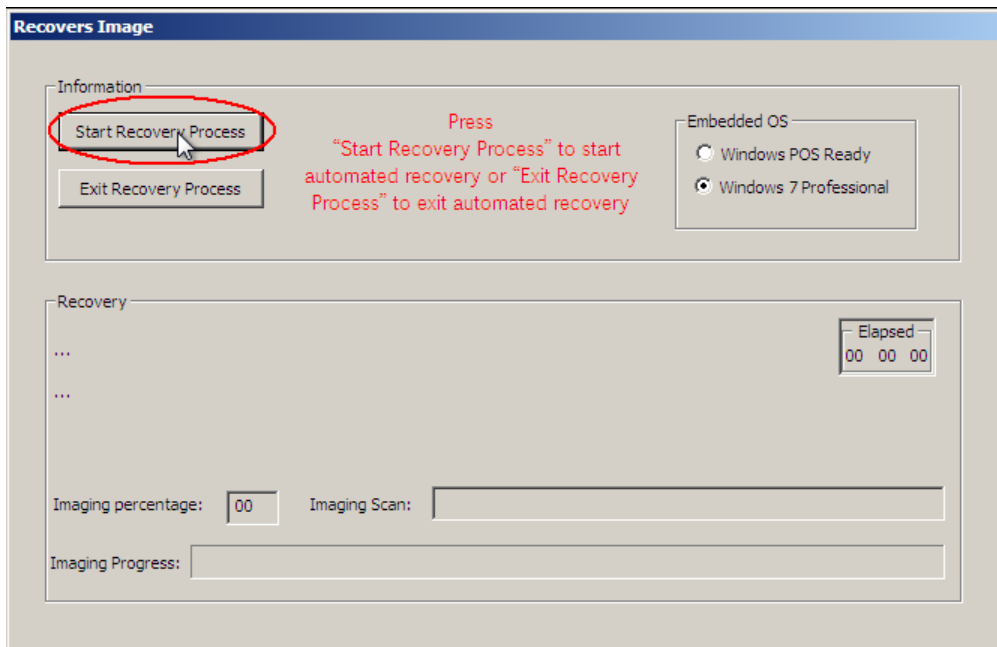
Recovers Image

Information

Start Recovery Process

Exit Recovery Process

Press "Start Recovery Process" to start automated recovery or "Exit Recovery Process" to exit automated recovery

Embedded OS

Windows POS Ready

Windows 7 Professional

Recovery

...

...

Elapsed

00 00 00

Imaging percentage: 00

Imaging Scan:

Imaging Progress: